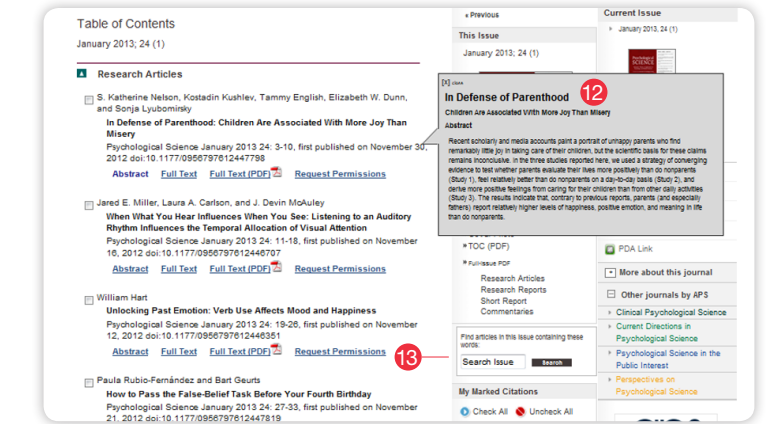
Table of Contents

January 2013; 24 (1)

Research Articles

S. Katherine Nelson, Kostadin Kushlev, Tammy English, Elizabeth W. Dunn, and Sonja Lyubomirsky
In Defense of Parenthood: Children Are Associated With More Joy Than Misery
Psychological Science January 2013 24: 3-10, first published on November 30, 2012 doi:10.1177/0956797612447798
Abstract Full Text Full Text (PDF) Request Permissions

Jared E. Miller, Laura A. Carlson, and J. Devin McAuley
When What You Hear Influences When You See: Listening to an Auditory Rhythm Influences the Temporal Allocation of Visual Attention
Psychological Science January 2013 24: 11-18, first published on November 16, 2012 doi:10.1177/0956797612446707
Abstract Full Text Full Text (PDF) Request Permissions

William Hart
Unlocking Past Emotion: Verb Use Affects Mood and Happiness
Psychological Science January 2013 24: 19-26, first published on November 12, 2012 doi:10.1177/0956797612446351
Abstract Full Text Full Text (PDF) Request Permissions

Paula Rubio-Fernández and Bart Geurts
How to Pass the False-Belief Task Before Your Fourth Birthday
Psychological Science January 2013 24: 27-33, first published on November 21, 2012 doi:10.1177/0956797612447819

« Previous

This Issue

January 2013; 24 (1)

[X] close

In Defense of Parenthood 12

Children Are Associated With More Joy Than Misery

Abstract

Recent scholarly and media accounts paint a portrait of unhappy parents who find remarkably little joy in taking care of their children, but the scientific basis for these claims remains inconclusive. In the three studies reported here, we used a strategy of converging evidence to test whether parents evaluate their lives more positively than do nonparents (Study 1), feel relatively better than do nonparents on a day-to-day basis (Study 2), and derive more positive feelings from caring for their children than from other daily activities (Study 3). The results indicate that, contrary to previous reports, parents (and especially fathers) report relatively higher levels of happiness, positive emotion, and meaning in life than do nonparents.

TOC (PDF)

Full Issue PDF

Research Articles
Research Reports
Short Report
Commentaries

Find articles in this issue containing these words:

Search Issue Search

13

My Marked Citations

Check All Uncheck All

Current Issue

January 2013, 24 (1)

PDA Link

More about this journal

Other journals by APS

Clinical Psychological Science

Current Directions in Psychological Science

Psychological Science in the Public Interest

Perspectives on Psychological Science